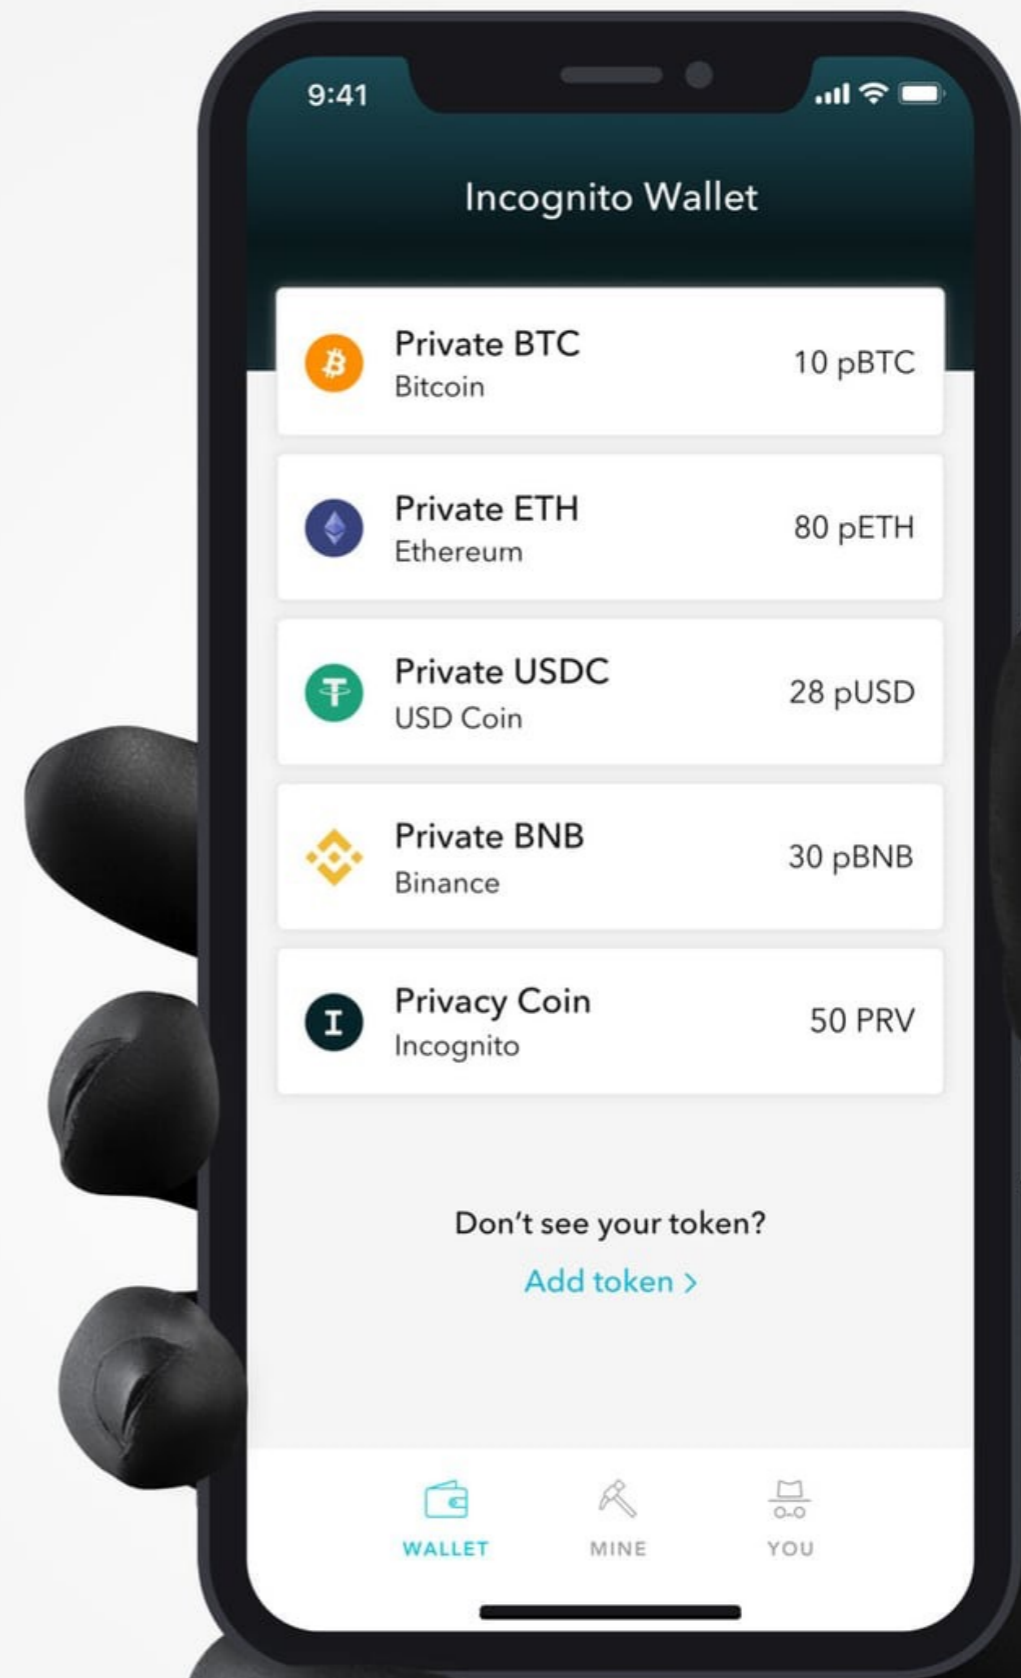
9:41

Incognito Wallet

Private BTC
Bitcoin
10 pBTC

Private ETH
Ethereum
80 pETH

Private USDC
USD Coin
28 pUSD

Private BNB
Binance
30 pBNB

Privacy Coin
Incognito
50 PRV

Don't see your token?
Add token >

WALLET
MINE
YOU